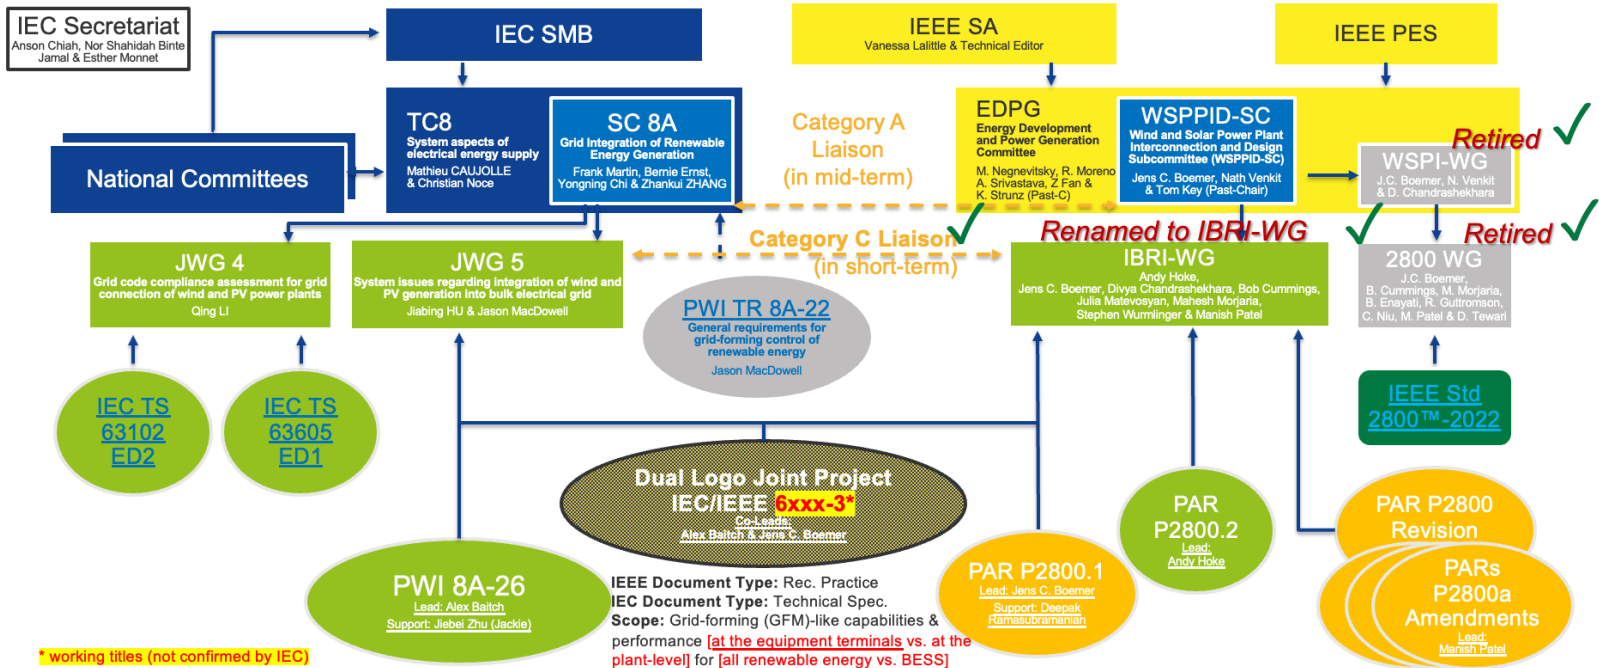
IEC Secretariat
Anson Chiah, Nor Shahidah Binte Jamal & Esther Monnet

IEC SMB

IEEE SA
Vanessa Lalitte & Technical Editor

IEEE PES

TC8
System aspects of electrical energy supply
Mathieu CAUJOLLE & Christian Noce

SC 8A
Grid Integration of Renewable Energy Generation
Frank Martin, Bernie Ernst, Yongning Chi & Zhankui ZHANG

National Committees

Category A Liaison
(in mid-term)

EDPG
Energy Development and Power Generation Committee
M. Negnevitsky, R. Moreno A. Srivastava, Z Fan & K. Strunz (Past-C)

WSPPID-SC
Wind and Solar Power Plant Interconnection and Design Subcommittee (WSPPID-SC)
Jens C. Boemer, Nath Venkit & Tom Key (Past-Chair)

Retired

WSPI-WG
J.C. Boemer, N. Venkit & D. Chandrashekhara

Category C Liaison
(in short-term)

Renamed to IBRI-WG

Retired

JWG 4
Grid code compliance assessment for grid connection of wind and PV power plants
Qing LI

JWG 5
System issues regarding integration of wind and PV generation into bulk electrical grid
Jiabing HU & Jason MacDowell

IBRI-WG
Andy Hoke,
Jens C. Boemer, Divya Chandrashekhara, Bob Cummings, Julia Matevosyan, Mahesh Morjaria, Stephen Wurmlinger & Manish Patel

2800 WG
J.C. Boemer,
B. Cummings, M. Morjaria, B. Enayati, R. Guttromson, C. Niu, M. Patel & D. Tewari

PWI TR 8A-22
General requirements for grid-forming control of renewable energy
Jason MacDowell

IEC TS 63102 ED2

IEC TS 63605 ED1

IEEE Std 2800™-2022

Dual Logo Joint Project
IEC/IEEE 6xxx-3*
Co-Leads:
Alex Baitch & Jens C. Boemer

PAR P2800.2
Lead:
Andy Hoke

PAR P2800 Revision

PARs P2800a Amendments
Lead:
Manish Patel

PWI 8A-26
Lead: Alex Baitch
Support: Jiebei Zhu (Jackie)

IEEE Document Type: Rec. Practice
IEC Document Type: Technical Spec.
Scope: Grid-forming (GFM)-like capabilities & performance [at the equipment terminals] vs. at the plant-level] for [all renewable energy vs. BESS]

PAR P2800.1
Lead: Jens C. Boemer
Support: Deepak Ramasubramanian

* working titles (not confirmed by IEC)